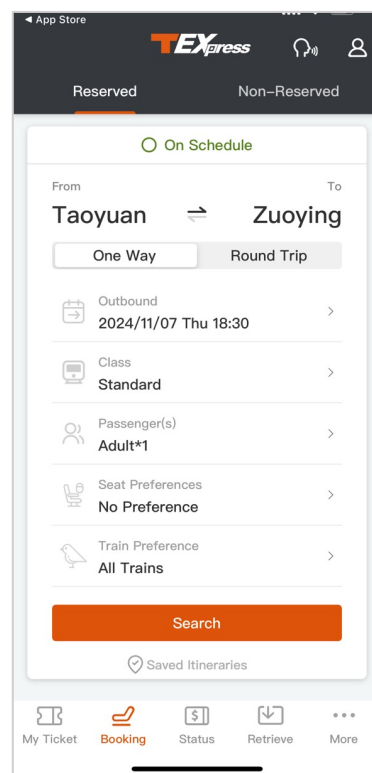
◀ App Store

TEXpress

Reserved

Non–Reserved

On Schedule

From

To

Taoyuan ⇌ Zuoying

One Way

Round Trip

Outbound
2024/11/07 Thu 18:30

Class
Standard

Passenger(s)
Adult*1

Seat Preferences
No Preference

Train Preference
All Trains

Search

Saved Itineraries

My Ticket

Booking

Status

Retrieve

More